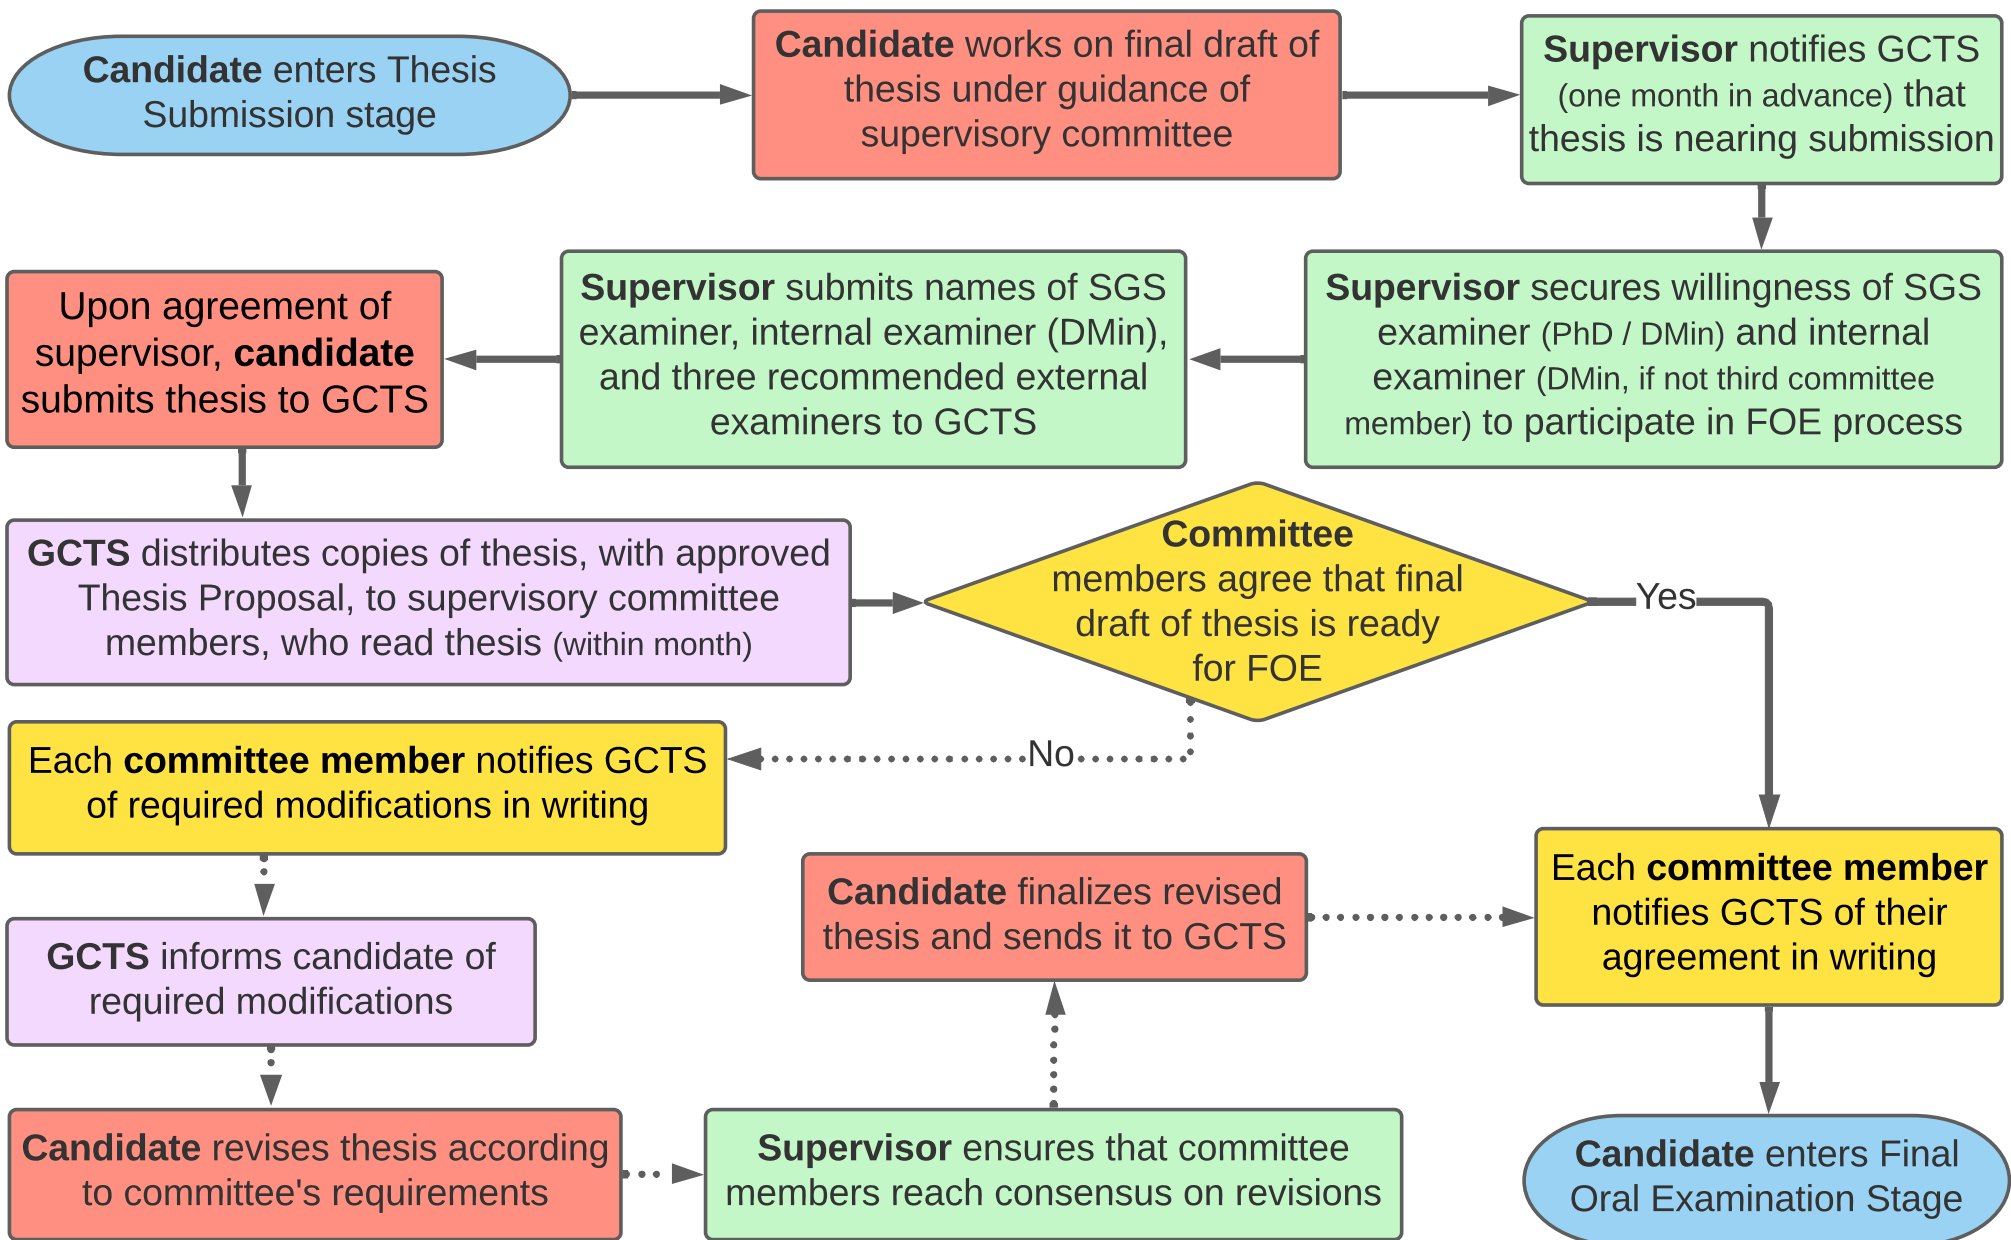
Candidate enters Thesis Submission stage

Candidate works on final draft of thesis under guidance of supervisory committee

Supervisor notifies GCTS (one month in advance) that thesis is nearing submission

Supervisor secures willingness of SGS examiner (PhD / DMin) and internal examiner (DMin, if not third committee member) to participate in FOE process

Supervisor submits names of SGS examiner, internal examiner (DMin), and three recommended external examiners to GCTS

Upon agreement of supervisor, candidate submits thesis to GCTS

GCTS distributes copies of thesis, with approved Thesis Proposal, to supervisory committee members, who read thesis (within month)

Committee members agree that final draft of thesis is ready for FOE

Yes

No

Each committee member notifies GCTS of required modifications in writing

GCTS informs candidate of required modifications

Candidate revises thesis according to committee's requirements

Supervisor ensures that committee members reach consensus on revisions

Candidate finalizes revised thesis and sends it to GCTS

Each committee member notifies GCTS of their agreement in writing

Candidate enters Final Oral Examination Stage